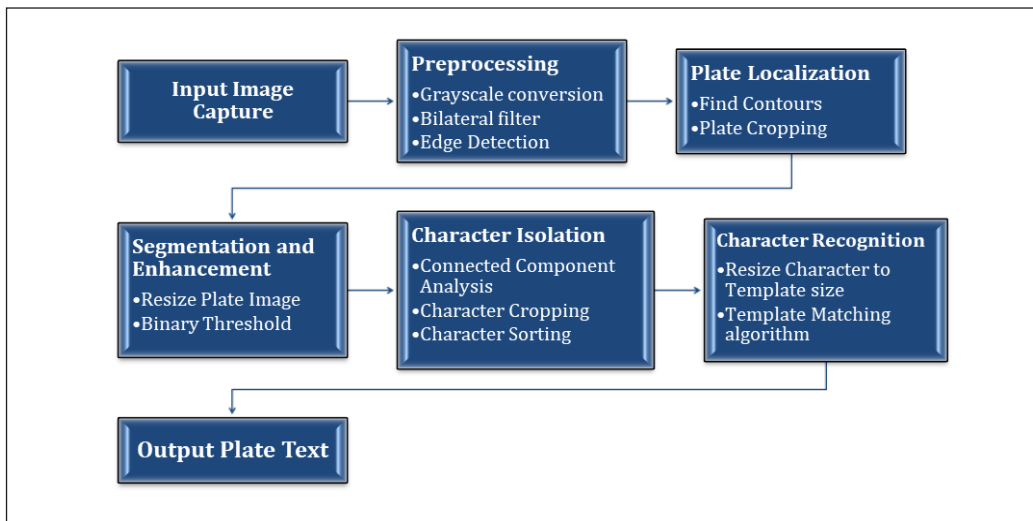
Input Image Capture

Preprocessing
•Grayscale conversion
•Bilateral filter
•Edge Detection

Plate Localization
•Find Contours
•Plate Cropping

Segmentation and Enhancement
•Resize Plate Image
•Binary Threshold

Character Isolation
•Connected Component Analysis
•Character Cropping
•Character Sorting

Character Recognition
•Resize Character to Template size
•Template Matching algorithm

Output Plate Text